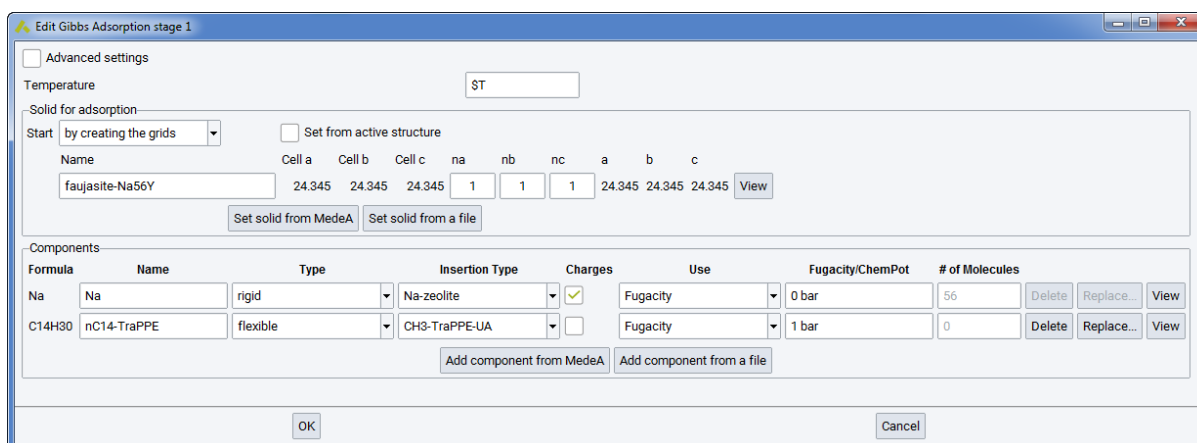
Edit Gibbs Adsorption stage 1

Advanced settings

Temperature $T

Solid for adsorption

Start by creating the grids Set from active structure

| Name | Cell a | Cell b | Cell c | na | nb | nc | a | b | c | |
|---|---|---|---|---|---|---|---|---|---|---|
| faujasite-Na56Y | 24.345 | 24.345 | 24.345 | 1 | 1 | 1 | 24.345 | 24.345 | 24.345 | View |

Set solid from MedeA Set solid from a file

Components

| Formula | Name | Type | Insertion Type | Charges | Use | Fugacity/ChemPot | # of Molecules | | | |
|---|---|---|---|---|---|---|---|---|---|---|
| Na | Na | rigid | Na-zeolite | ✓ | Fugacity | 0 bar | 56 | Delete | Replace... | View |
| C14H30 | nC14-TraPPE | flexible | CH3-TraPPE-UA | | Fugacity | 1 bar | 0 | Delete | Replace... | View |

Add component from MedeA Add component from a file

OK Cancel